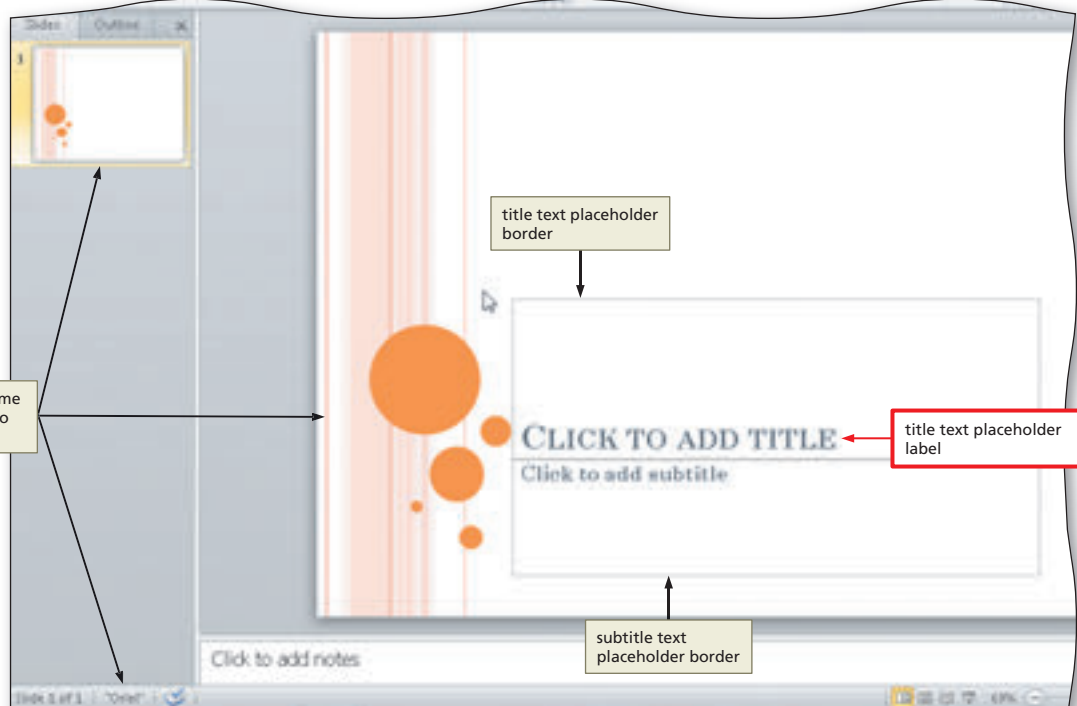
Slides | Outline | ×

1

title text placeholder border

me
o

CLICK TO ADD TITLE

Click to add subtitle

title text placeholder label

subtitle text placeholder border

Click to add notes

Slide 1 of 1 | "Oriel"

69%